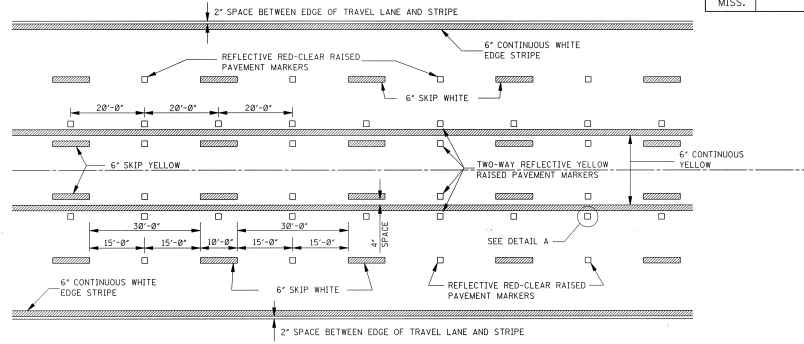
MISS.

2" SPACE BETWEEN EDGE OF TRAVEL LANE AND STRIPE

6" CONTINUOUS WHITE EDGE STRIPE

REFLECTIVE RED-CLEAR RAISED PAVEMENT MARKERS

6" SKIP WHITE

20'-0"

20'-0"

20'-0"

6" SKIP YELLOW

TWO-WAY REFLECTIVE YELLOW RAISED PAVEMENT MARKERS

6" CONTINUOUS YELLOW

30'-0"

30'-0"

15'-0"

15'-0"

10'-0"

15'-0"

15'-0"

4" SPACE

SEE DETAIL A

6" CONTINUOUS WHITE EDGE STRIPE

6" SKIP WHITE

REFLECTIVE RED-CLEAR RAISED PAVEMENT MARKERS

2" SPACE BETWEEN EDGE OF TRAVEL LANE AND STRIPE